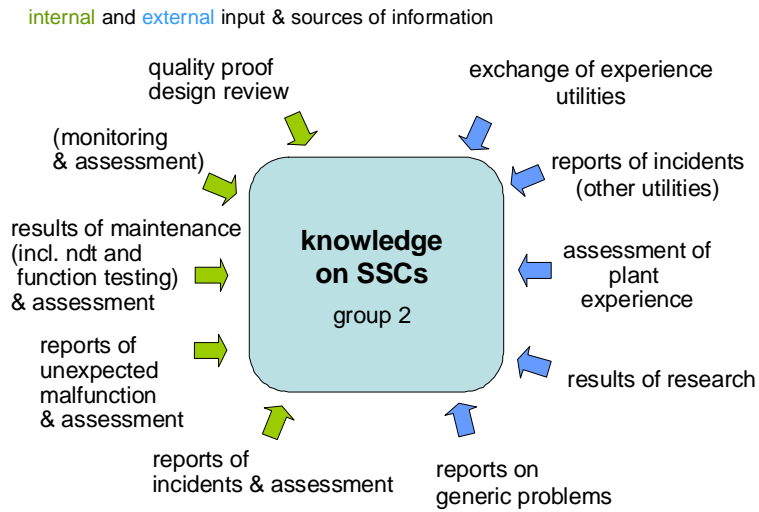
internal and external input & sources of information

quality proof design review

(monitoring & assessment)

results of maintenance (incl. ndt and function testing) & assessment

reports of unexpected malfunction & assessment

reports of incidents & assessment

knowledge on SSCs

group 2

exchange of experience utilities

reports of incidents (other utilities)

assessment of plant experience

results of research

reports on generic problems